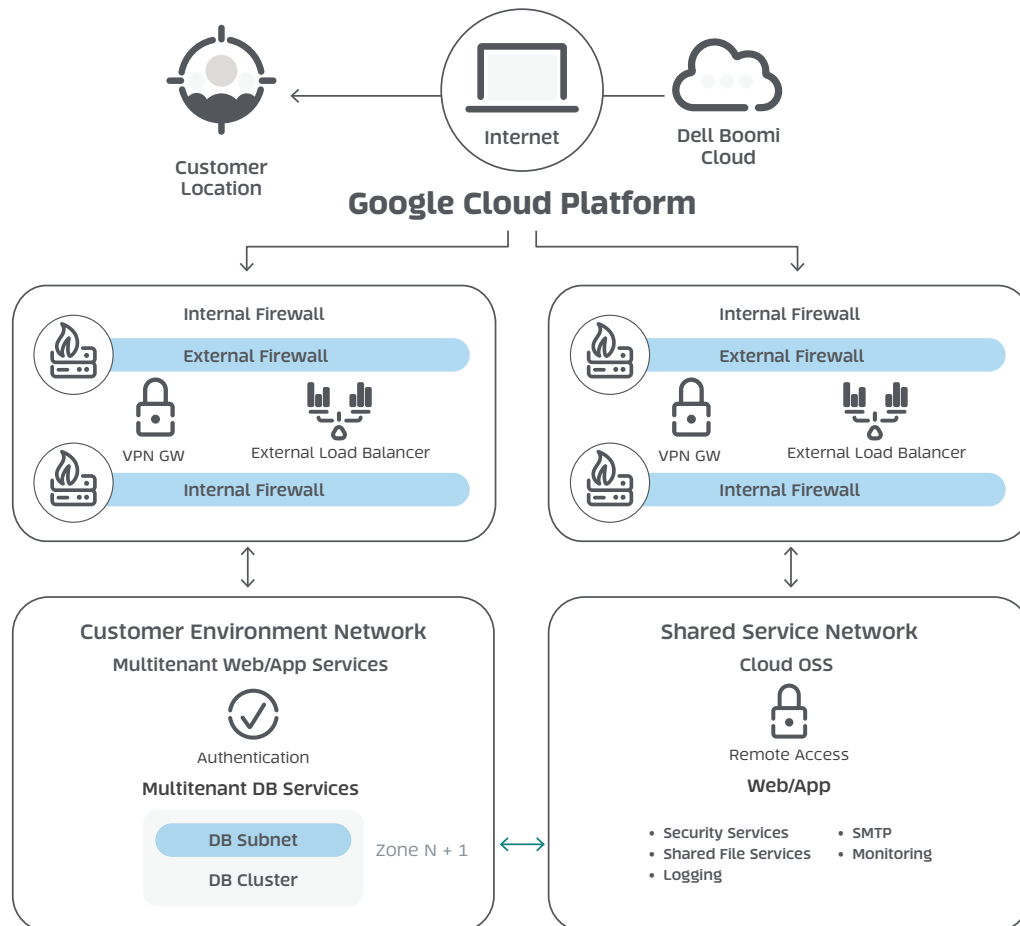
Customer Location

Internet

Dell Boomi Cloud

Google Cloud Platform

Internal Firewall
External Firewall
VPN GW
External Load Balancer
Internal Firewall

Internal Firewall
External Firewall
VPN GW
External Load Balancer
Internal Firewall

Customer Environment Network
Multitenant Web/App Services
Authentication
Multitenant DB Services
DB Subnet
DB Cluster

Zone N + 1

Shared Service Network
Cloud OSS
Remote Access
Web/App
• Security Services
• Shared File Services
• Logging
• SMTP
• Monitoring